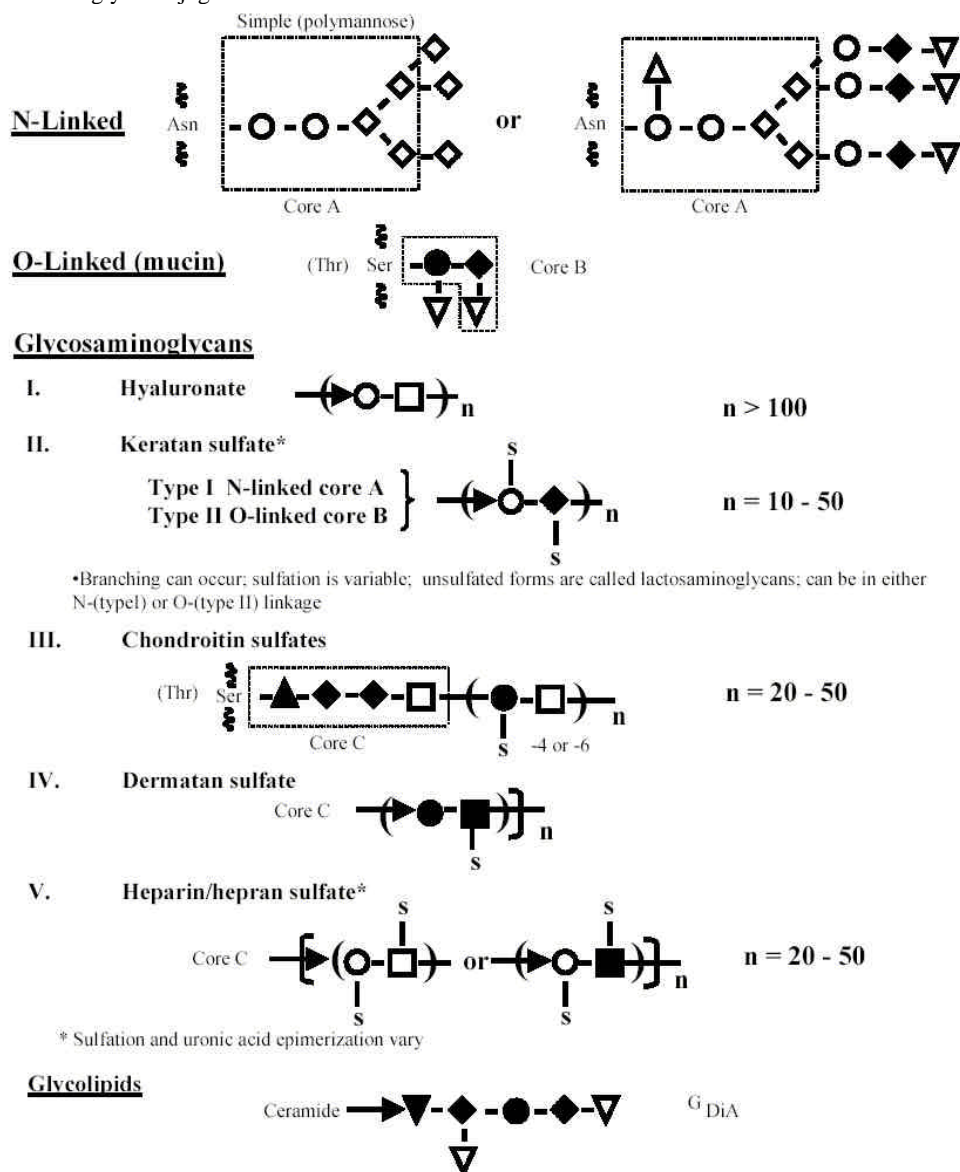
Simple (polymannose)

N-Linked Asn or Asn

Core A Core A

O-Linked (mucin) (Thr) Ser Core B

Glycosaminoglycans

I. Hyaluronate $n > 100$

II. Keratan sulfate*

Type I N-linked core A
Type II O-linked core B

S
S

$n = 10 - 50$

•Branching can occur; sulfation is variable; unsulfated forms are called lactosaminoglycans; can be in either N-(typeI) or O-(type II) linkage

III. Chondroitin sulfates

(Thr) Ser

Core C S -4 or -6

$n = 20 - 50$

IV. Dermatan sulfate

Core C S

V. Heparin/hepran sulfate*

Core C S S or S S $n = 20 - 50$

* Sulfation and uronic acid epimerization vary

Glycolipids

Ceramide $G_{DiA}$